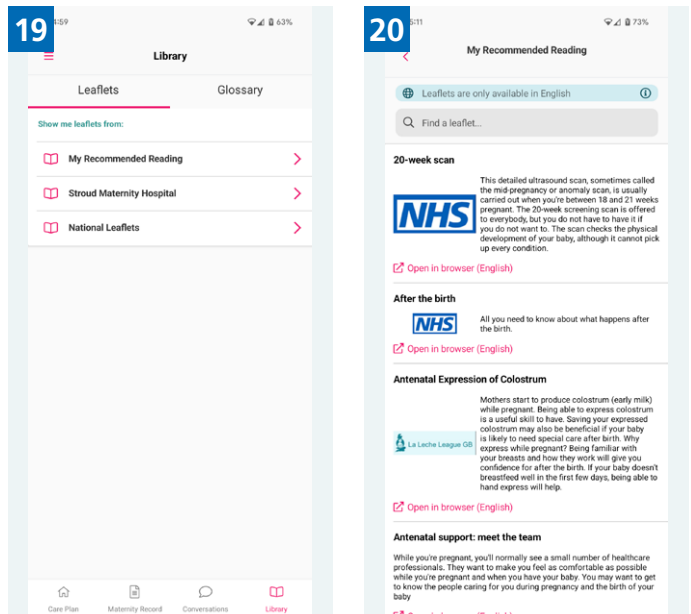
19

:59

63%

Library

Leaflets

Glossary

Show me leaflets from:

My Recommended Reading

Stroud Maternity Hospital

National Leaflets

Care Plan

Maternity Record

Conversations

Library

20

:11

73%

My Recommended Reading

Leaflets are only available in English

Find a leaflet...

20-week scan

NHS

This detailed ultrasound scan, sometimes called the mid-pregnancy or anomaly scan, is usually carried out when you're between 18 and 21 weeks pregnant. The 20-week screening scan is offered to everybody, but you do not have to have it if you do not want to. The scan checks the physical development of your baby, although it cannot pick up every condition.

Open in browser (English)

After the birth

NHS

All you need to know about what happens after the birth.

Open in browser (English)

Antenatal Expression of Colostrum

La Leche League GB

Mothers start to produce colostrum (early milk) while pregnant. Being able to express colostrum is a useful skill to have. Saving your expressed colostrum may also be beneficial if your baby is likely to need special care after birth. Why express while pregnant? Being familiar with your breasts and how they work will give you confidence for after the birth. If your baby doesn't breastfeed well in the first few days, being able to hand express will help.

Open in browser (English)

Antenatal support: meet the team

While you're pregnant, you'll normally see a small number of healthcare professionals. They want to make you feel as comfortable as possible while you're pregnant and when you have your baby. You may want to get to know the people caring for you during pregnancy and the birth of your baby